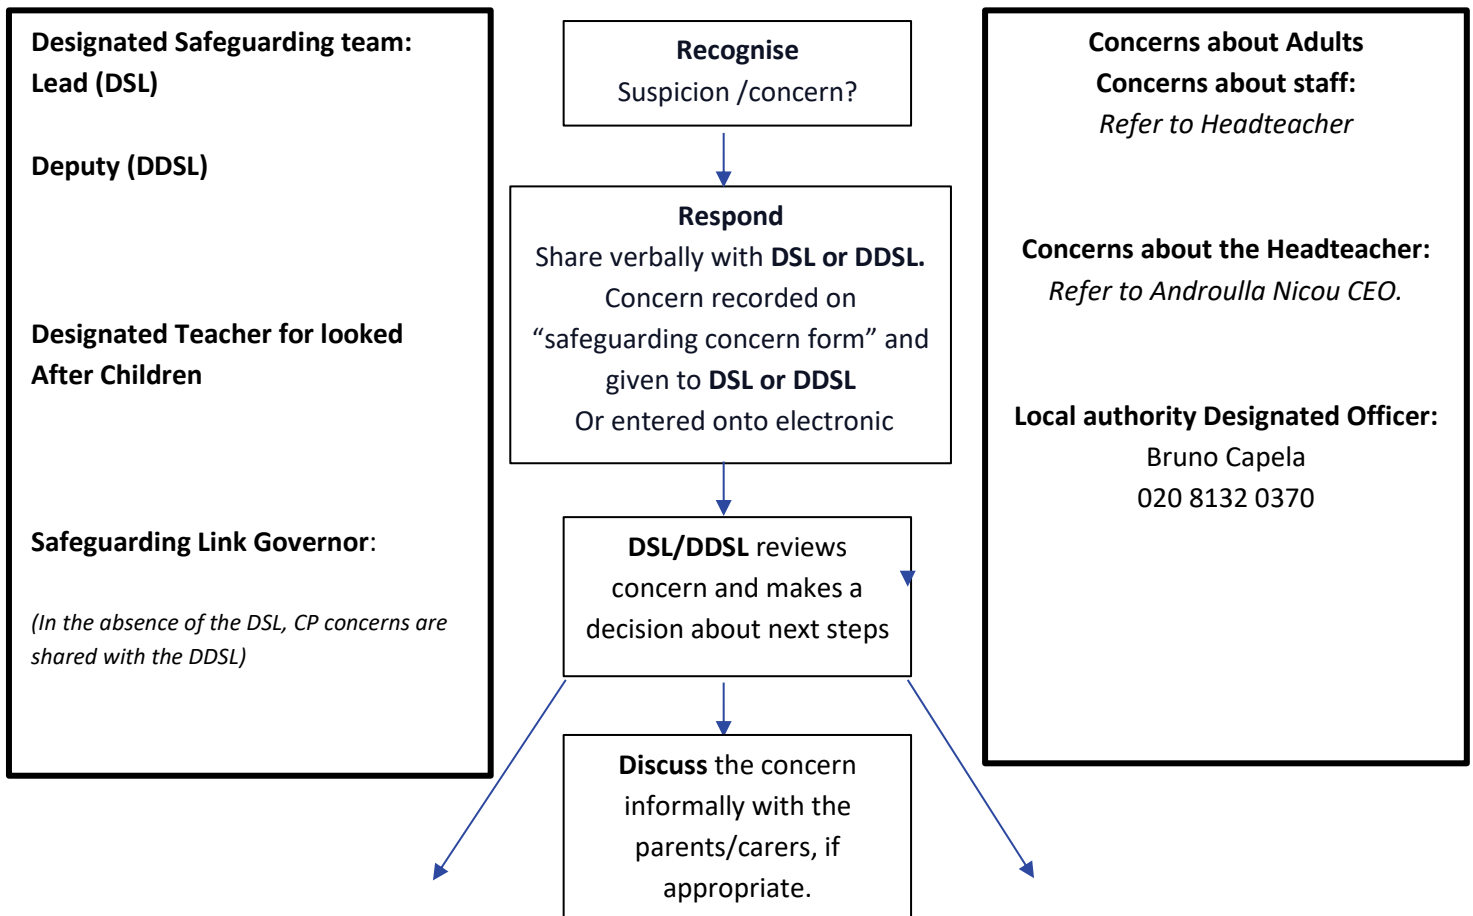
Designated Safeguarding team:
Lead (DSL)

Deputy (DDSL)

Designated Teacher for looked After Children

Safeguarding Link Governor:

(In the absence of the DSL, CP concerns are shared with the DDSL)

Recognise
Suspicion /concern?

Respond
Share verbally with DSL or DDSL.
Concern recorded on "safeguarding concern form" and given to DSL or DDSL
Or entered onto electronic

DSL/DDSL reviews concern and makes a decision about next steps

Discuss the concern informally with the parents/carers, if appropriate.

Concerns about Adults
Concerns about staff:
Refer to Headteacher

Concerns about the Headteacher:
Refer to Androulla Nicou CEO.

Local authority Designated Officer:
Bruno Capela
020 8132 0370